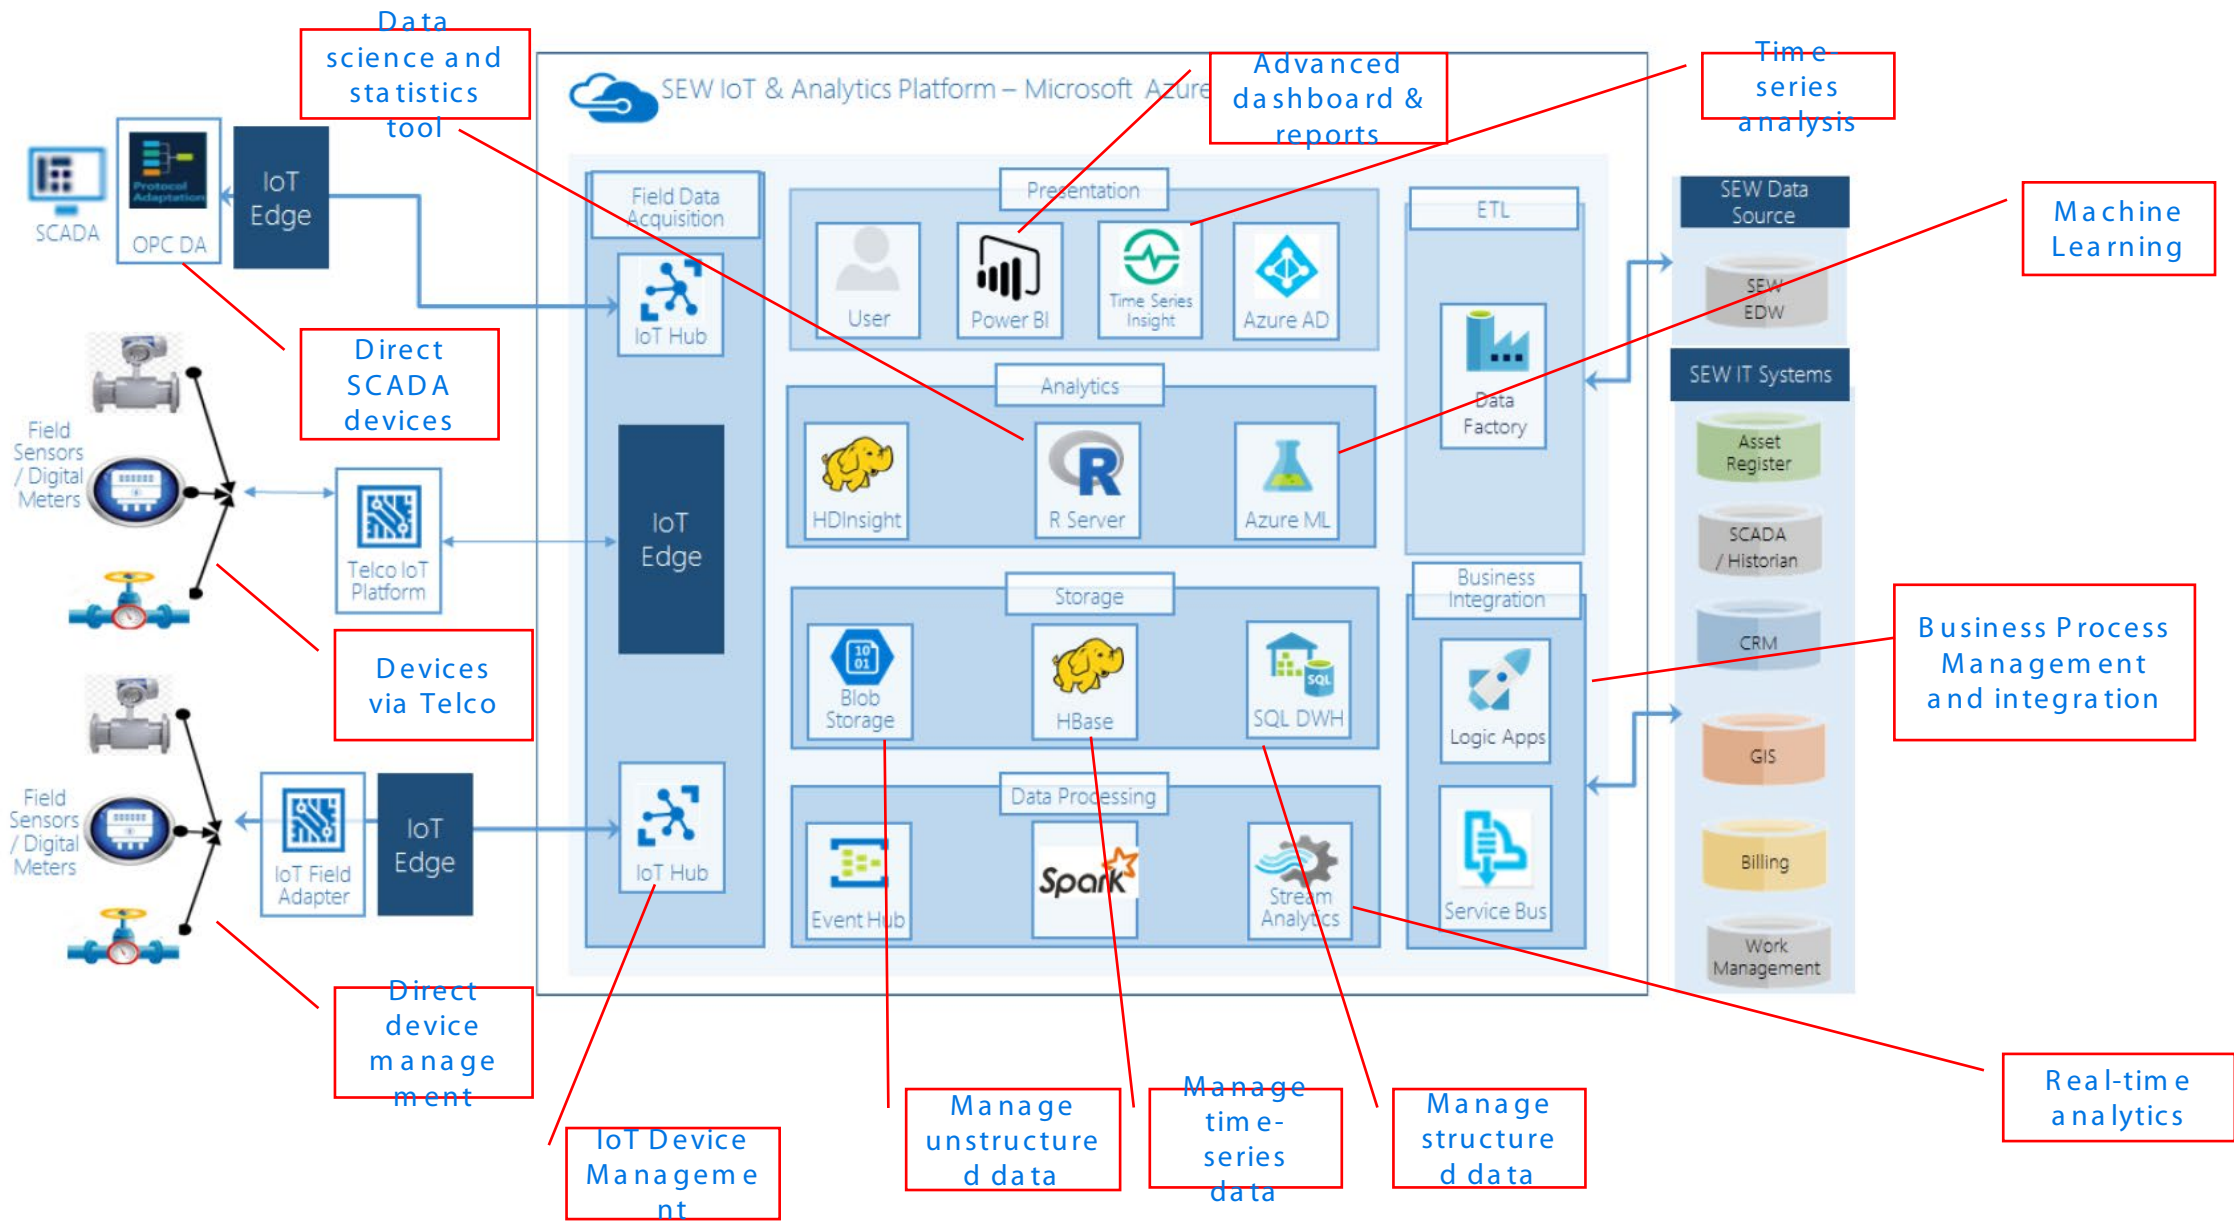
Data science and statistics tool

Advanced dashboard & reports

Time-series analysis

SEW IoT & Analytics Platform – Microsoft Azure

SCADA

OPC DA

IoT Edge

Direct SCADA devices

Field Data Acquisition

IoT Hub

Presentation

User

Power BI

Time Series Insight

Azure AD

ETL

Data Factory

SEW Data Source

SEW EDW

Machine Learning

SEW IT Systems

Asset Register

SCADA / Historian

CRM

GIS

Billing

Work Management

Analytics

HDInsight

R Server

Azure ML

Field Sensors / Digital Meters

Telco IoT Platform

IoT Edge

Devices via Telco

Storage

Blob Storage

HBase

SQL DWH

Business Integration

Logic Apps

Service Bus

Business Process Management and integration

Data Processing

Event Hub

Spark

Stream Analytics

Field Sensors / Digital Meters

IoT Field Adapter

IoT Edge

IoT Hub

Direct device management

IoT Device Management

Manage unstructured data

Manage time-series data

Manage structured data

Real-time analytics